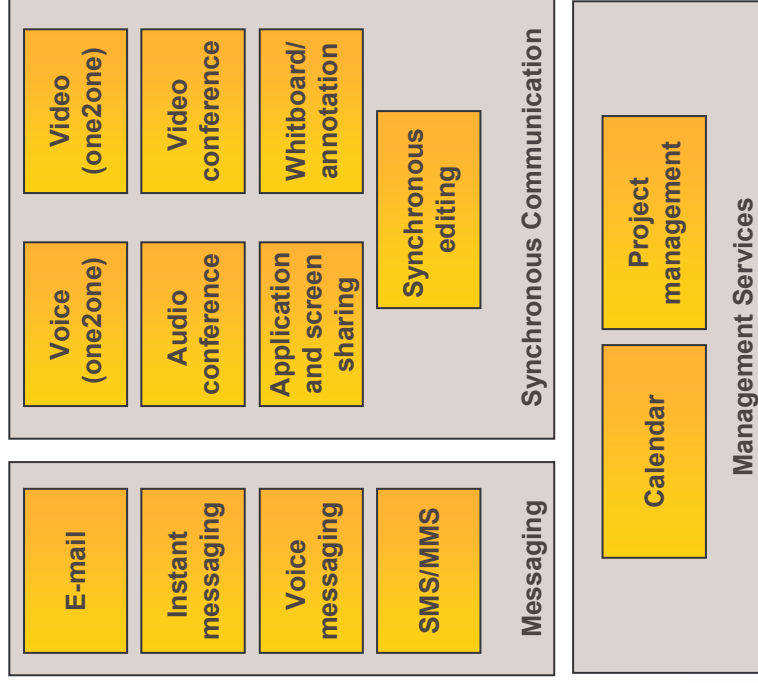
Video (one2one)

Video conference

Whitboard/ annotation

Voice (one2one)

Audio conference

Application and screen sharing

Synchronous editing

Synchronous Communication

E-mail

Instant messaging

Voice messaging

SMS/MMS

Messaging

Project management

Calendar

Management Services